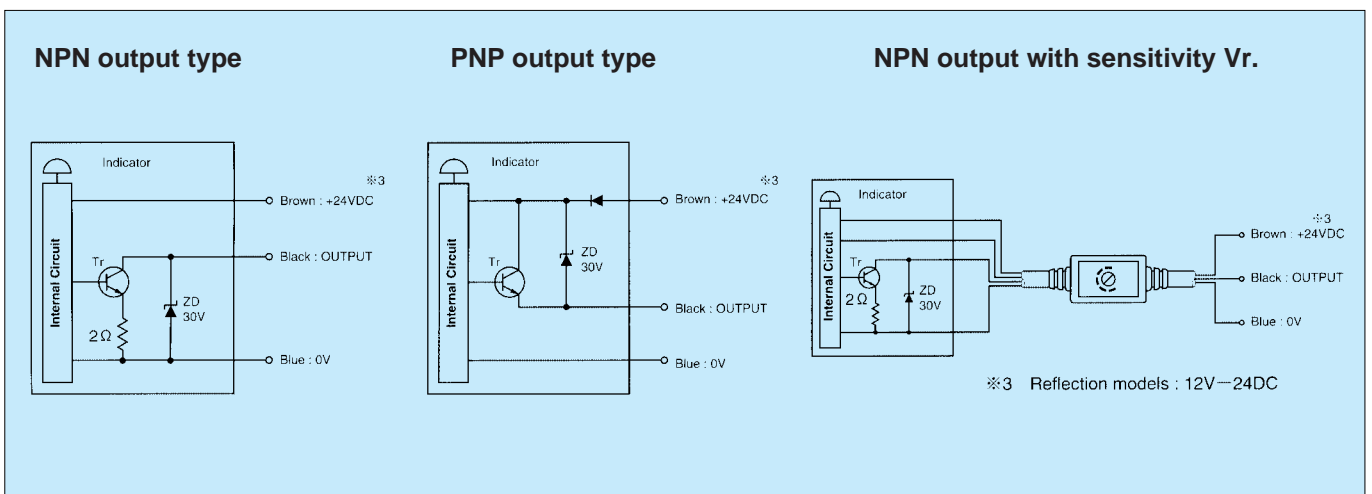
NPN output type

Indicator

※3

Brown : +24VDC

Internal Circuit

Tr

Black : OUTPUT

ZD 30V

2Ω

Blue : 0V

PNP output type

Indicator

※3

Brown : +24VDC

Internal Circuit

Tr

ZD 30V

Black : OUTPUT

Blue : 0V

NPN output with sensitivity Vr.

Indicator

※3

Brown : +24VDC

Internal Circuit

Tr

2Ω

ZD 30V

Black : OUTPUT

Blue : 0V

※3 Reflection models : 12V－24DC